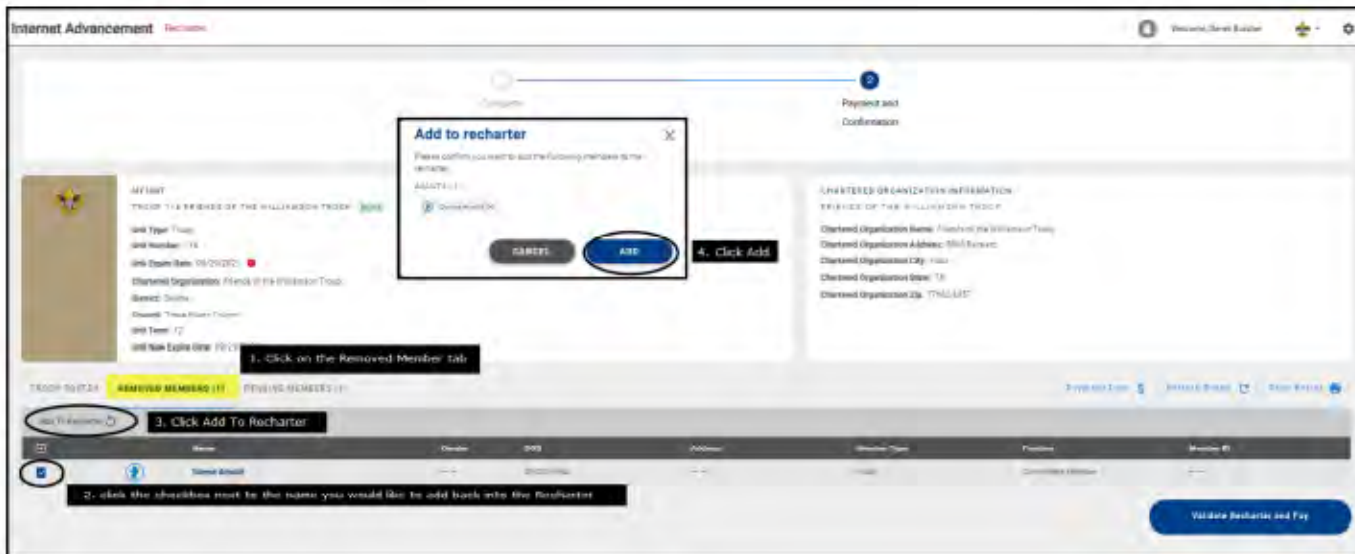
Internet Advancement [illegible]

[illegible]

Complete

2

Payment and Confirmation

Add to recharter

Please confirm you want to add the following members to the recharter.

ADULTS (1)

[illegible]

CANCEL

ADD

4. Click Add

MY UNIT

TROOP 114 FRIENDS OF THE WILLIAMSON TROOP

Unit Type: Troop

Unit Number: 114

Unit Expire Date: 09/30/2021

Chartered Organization: Friends of the Williamson Troop

District: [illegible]

Council: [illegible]

Unit Term: 12

Unit New Expire Date: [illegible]

1. Click on the Removed Member tab

CHARTERED ORGANIZATION INFORMATION

FRIENDS OF THE WILLIAMSON TROOP

Chartered Organization Name: Friends of the Williamson Troop

Chartered Organization Address: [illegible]

Chartered Organization City: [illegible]

Chartered Organization State: TX

Chartered Organization Zip: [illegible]

TROOP ROSTER

REMOVED MEMBERS (1)

PENDING MEMBERS (0)

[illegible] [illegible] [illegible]

Add To Recharter

3. Click Add To Recharter

| | | Name | Gender | DOB | Address | Member Type | Position | Member ID |
|---|---|---|---|---|---|---|---|---|
| | | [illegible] | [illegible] | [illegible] | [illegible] | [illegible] | Committee Member | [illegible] |

2. click the checkbox next to the name you would like to add back into the Recharter

Validate Recharter and Pay